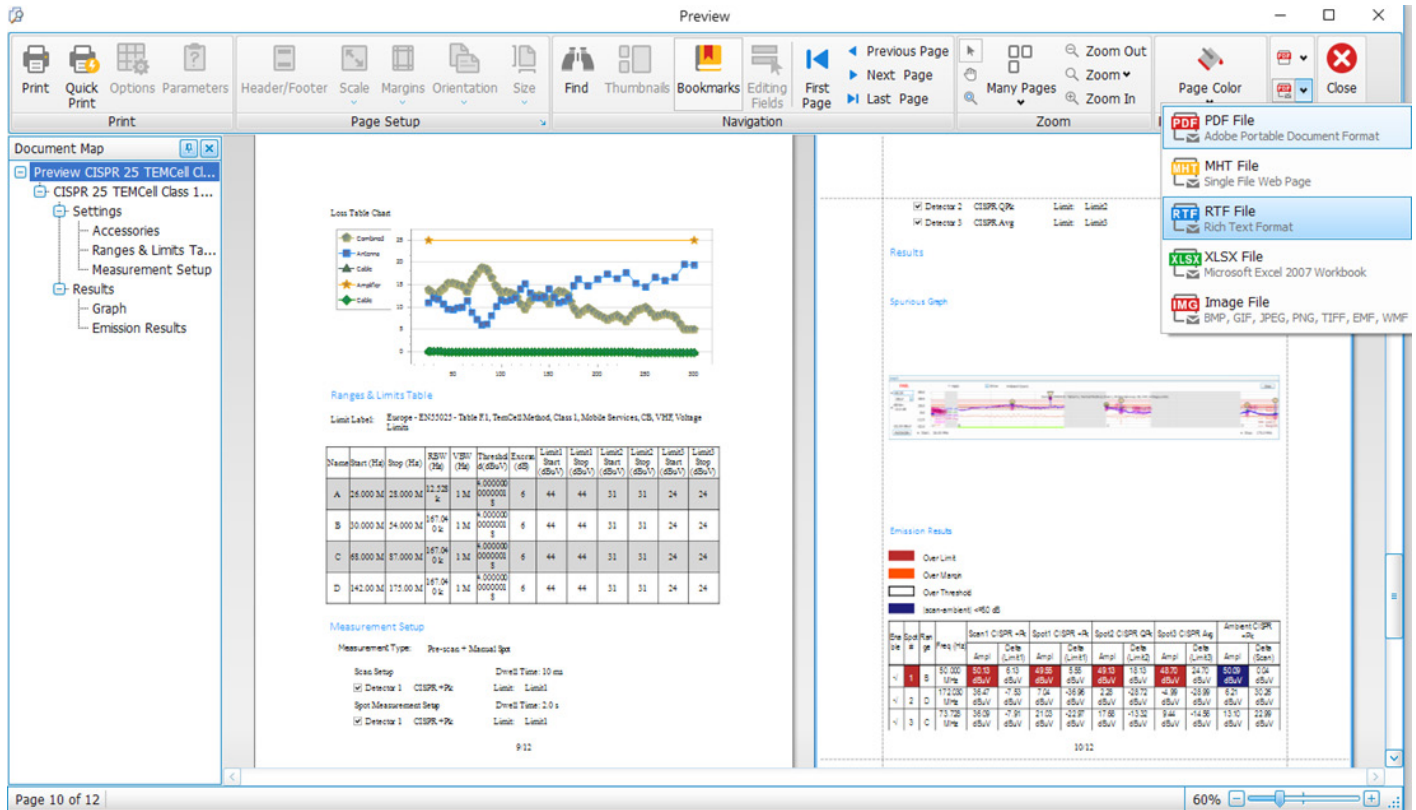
Preview

Print
Quick Print
Options
Parameters
Print
Header/Footer
Scale
Margins
Orientation
Size
Page Setup
Find
Thumbnails
Bookmarks
Editing Fields
First Page
Previous Page
Next Page
Last Page
Navigation
Many Pages
Zoom Out
Zoom
Zoom In
Zoom
Page Color
Close

PDF File
Adobe Portable Document Format
MHT File
Single File Web Page
RTF File
Rich Text Format
XLSX File
Microsoft Excel 2007 Workbook
Image File
BMP, GIF, JPEG, PNG, TIFF, EMF, WMF

Document Map
Preview CISPR 25 TEMCell Cl...
CISPR 25 TEMCell Class 1...
Settings
Accessories
Ranges & Limits Ta...
Measurement Setup
Results
Graph
Emission Results

Loss Table Chart
Combined
Antenna
Cable
Amplifier
Cable

Ranges & Limits Table

Limit Label: Europe - EN55025 - Table F1, TemCell Method, Class 1, Mobile Services, CB, VHF, Voltage Limits

| Name | Start (Hz) | Stop (Hz) | RBW (Hz) | VBW (Hz) | Threshold (dBuV) | Excess (dB) | Limit1 Start (dBuV) | Limit1 Stop (dBuV) | Limit2 Start (dBuV) | Limit2 Stop (dBuV) | Limit3 Start (dBuV) | Limit3 Stop (dBuV) |
|---|---|---|---|---|---|---|---|---|---|---|---|---|
| A | 26.000 M | 28.000 M | 12.528 k | 1 M | 6.0000000000008 | 6 | 44 | 44 | 31 | 31 | 24 | 24 |
| B | 30.000 M | 54.000 M | 167.040 k | 1 M | 6.0000000000008 | 6 | 44 | 44 | 31 | 31 | 24 | 24 |
| C | 68.000 M | 87.000 M | 167.040 k | 1 M | 6.0000000000008 | 6 | 44 | 44 | 31 | 31 | 24 | 24 |
| D | 142.00 M | 175.00 M | 167.040 k | 1 M | 6.0000000000008 | 6 | 44 | 44 | 31 | 31 | 24 | 24 |

Measurement Setup

Measurement Type: Pre-scan + Manual Spot

Scan Setup
Dwell Time: 10 ms
Detector 1 CISPR +Pk Limit: Limit1
Spot Measurement Setup
Dwell Time: 2.0 s
Detector 1 CISPR +Pk Limit: Limit1

9/12

Detector 2 CISPR QPk Limit: Limit2
Detector 3 CISPR Avg Limit: Limit3

Results

Spurious Graph

Emission Results

Over Limit
Over Margin
Over Threshold
(scan-ambient) <=60 dB

| Enable | Spot # | Range | Freq (Hz) | Scan1 CISPR +Pk Ampl | Delta (Limit1) | Spot1 CISPR +Pk Ampl | Delta (Limit1) | Spot2 CISPR QPk Ampl | Delta (Limit2) | Spot3 CISPR Avg Ampl | Delta (Limit3) | Ambient CISPR +Pk Ampl | Delta (Scan) |
|---|---|---|---|---|---|---|---|---|---|---|---|---|---|
| √ | 1 | B | 50.000 MHz | 50.13 dBuV | 6.13 dBuV | 49.55 dBuV | 5.55 dBuV | 49.13 dBuV | 18.13 dBuV | 48.70 dBuV | 24.70 dBuV | 50.09 dBuV | 0.04 dBuV |
| √ | 2 | D | 172.030 MHz | 36.47 dBuV | -7.53 dBuV | 7.04 dBuV | -36.96 dBuV | 2.28 dBuV | -28.72 dBuV | -4.99 dBuV | -28.99 dBuV | 6.21 dBuV | 30.26 dBuV |
| √ | 3 | C | 73.735 MHz | 36.09 dBuV | -7.91 dBuV | 21.03 dBuV | -22.97 dBuV | 17.68 dBuV | -13.32 dBuV | 9.44 dBuV | -14.56 dBuV | 13.10 dBuV | 22.99 dBuV |

10/12

Page 10 of 12
60%